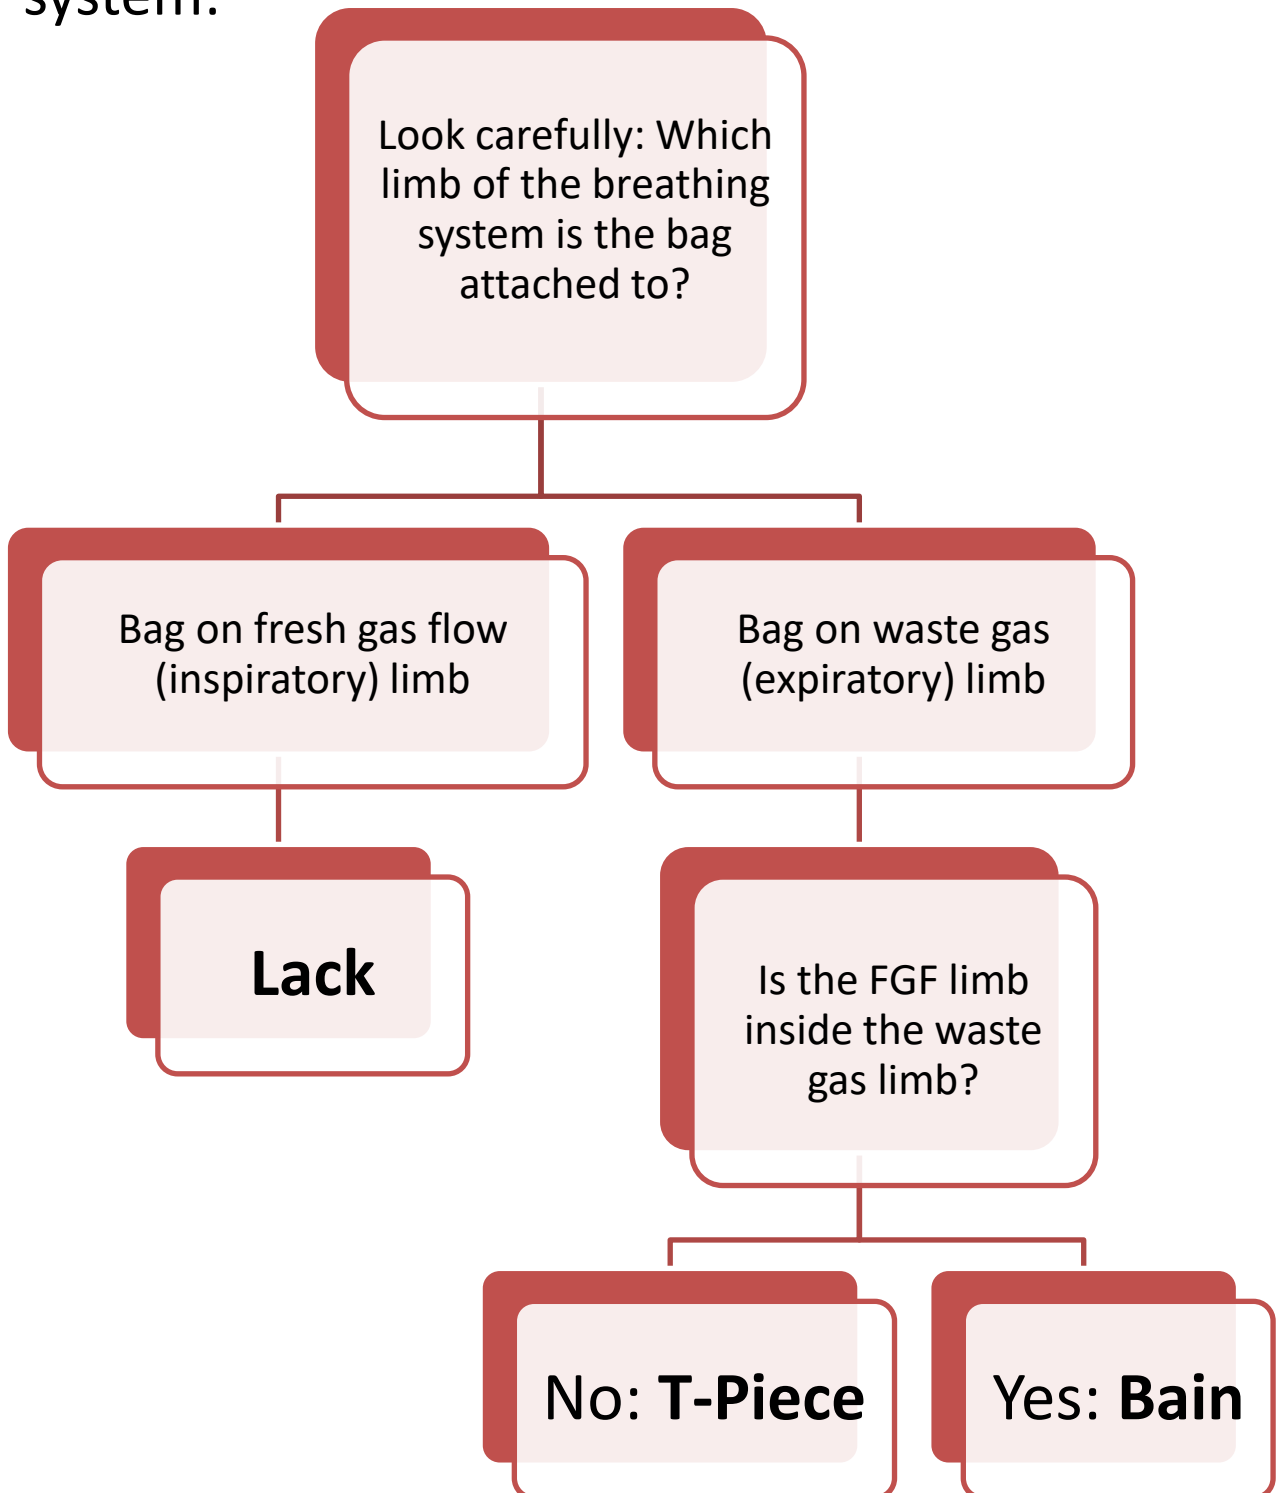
system:

Look carefully: Which limb of the breathing system is the bag attached to?

Bag on fresh gas flow (inspiratory) limb

Bag on waste gas (expiratory) limb

Lack

Is the FGF limb inside the waste gas limb?

No: **T-Piece**

Yes: **Bain**